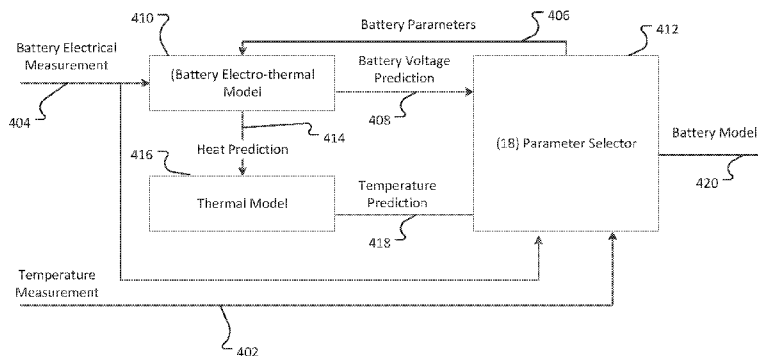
410

Battery Parameters

406

412

Battery Electrical Measurement

(Battery Electro-thermal Model

Battery Voltage Prediction

404

408

414

(18) Parameter Selector

Battery Model

416

Heat Prediction

Thermal Model

Temperature Prediction

420

418

Temperature Measurement

402